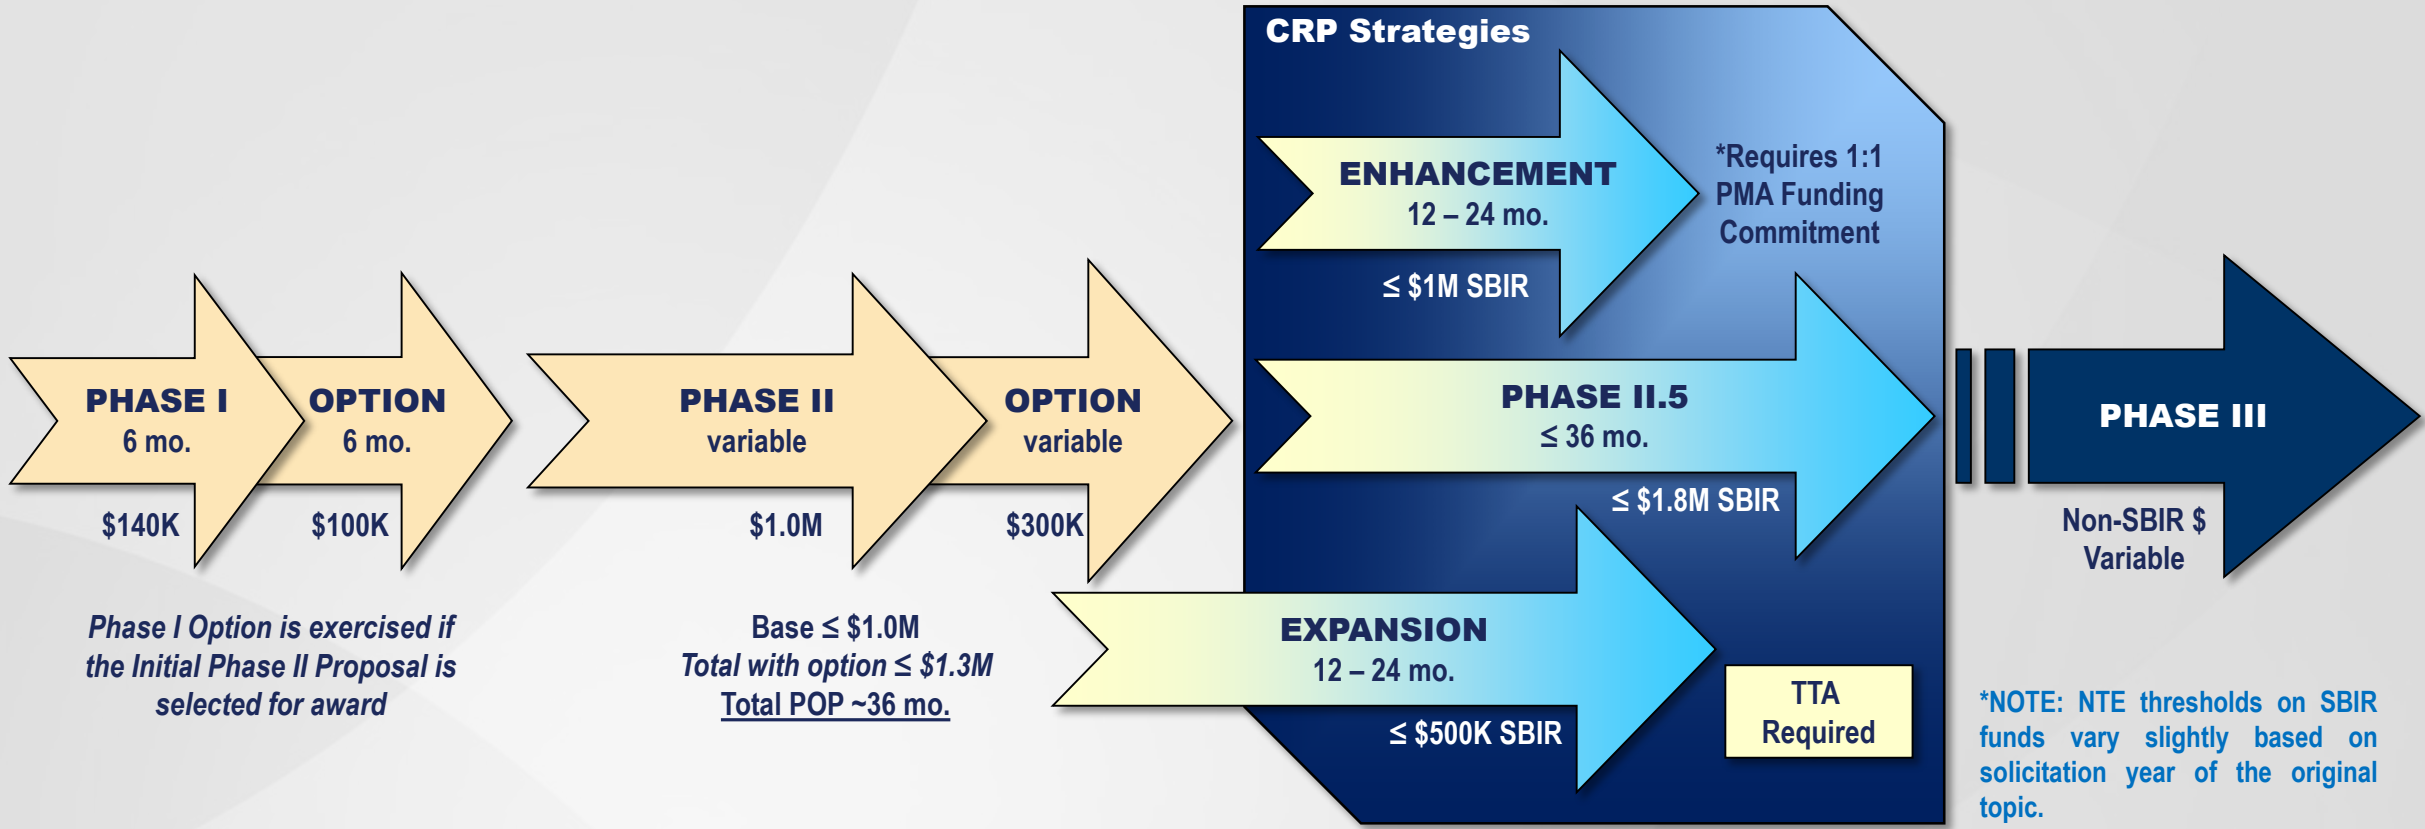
PHASE I
6 mo.
$140K

OPTION
6 mo.
$100K

Phase I Option is exercised if the Initial Phase II Proposal is selected for award

PHASE II
variable
$1.0M

OPTION
variable
$300K

Base ≤ $1.0M
Total with option ≤ $1.3M
Total POP ~36 mo.

CRP Strategies

ENHANCEMENT
12 – 24 mo.
≤ $1M SBIR

*Requires 1:1 PMA Funding Commitment

PHASE II.5
≤ 36 mo.
≤ $1.8M SBIR

EXPANSION
12 – 24 mo.
≤ $500K SBIR

TTA Required

PHASE III
Non-SBIR $
Variable

*NOTE: NTE thresholds on SBIR funds vary slightly based on solicitation year of the original topic.